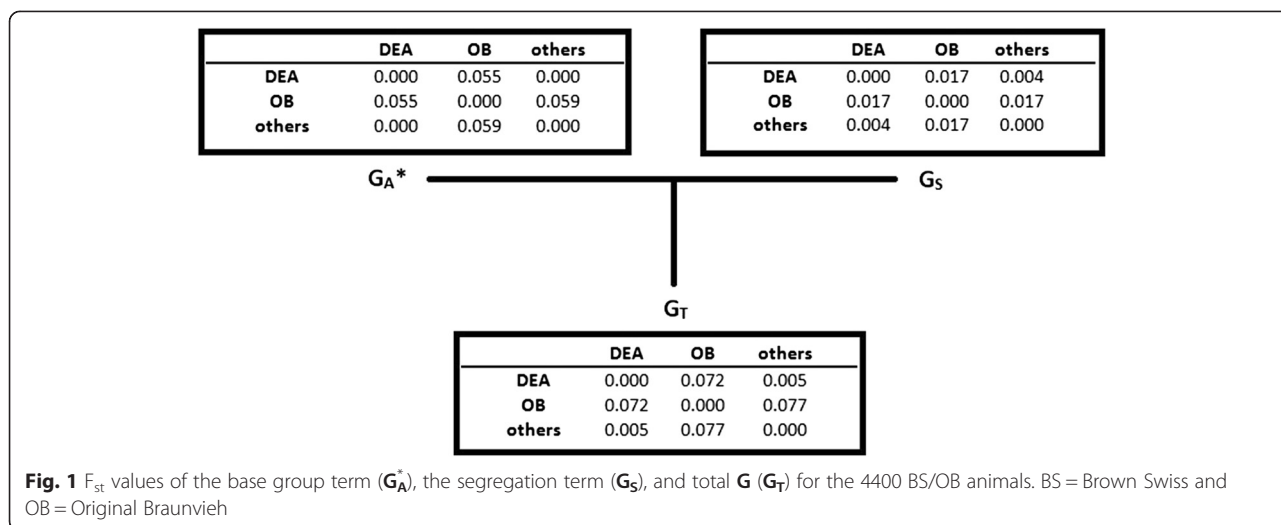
| | DEA | OB | others |
|---|---|---|---|
| DEA | 0.000 | 0.055 | 0.000 |
| OB | 0.055 | 0.000 | 0.059 |
| others | 0.000 | 0.059 | 0.000 |

| | DEA | OB | others |
|---|---|---|---|
| DEA | 0.000 | 0.017 | 0.004 |
| OB | 0.017 | 0.000 | 0.017 |
| others | 0.004 | 0.017 | 0.000 |

$G_A$*

$G_S$

$G_T$

| | DEA | OB | others |
|---|---|---|---|
| DEA | 0.000 | 0.072 | 0.005 |
| OB | 0.072 | 0.000 | 0.077 |
| others | 0.005 | 0.077 | 0.000 |

**Fig. 1** $F_{st}$ values of the base group term ($\mathbf{G_A^*}$), the segregation term ($\mathbf{G_S}$), and total **G** ($\mathbf{G_T}$) for the 4400 BS/OB animals. BS = Brown Swiss and OB = Original Braunvieh